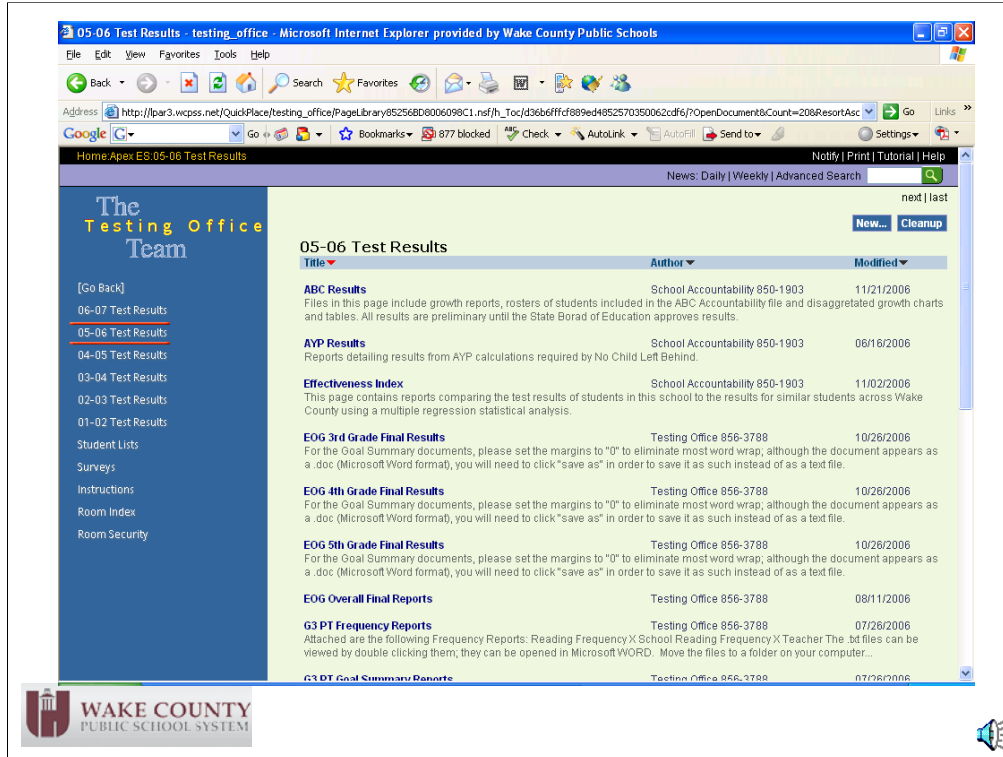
05-06 Test Results - testing_office - Microsoft Internet Explorer provided by Wake County Public Schools

File Edit View Favorites Tools Help

Back Search Favorites

Address http://lpar3.wcpss.net/QuickPlace/testing_office/PageLibrary85256BD8006098C1.nsf/h_Toc/d36b6fffcf889ed4852570350062cdf6/?OpenDocument&Count=20&ResortAsc Go Links

Google Go Bookmarks 877 blocked Check AutoLink AutoFill Send to Settings

Home:Apex ES:05-06 Test Results

Notify | Print | Tutorial | Help

News: Daily | Weekly | Advanced Search

next | last

New... Cleanup

The Testing Office Team

[Go Back]
06-07 Test Results
05-06 Test Results
04-05 Test Results
03-04 Test Results
02-03 Test Results
01-02 Test Results
Student Lists
Surveys
Instructions
Room Index
Room Security

05-06 Test Results

| Title | Author | Modified |
|---|---|---|
| ABC Results<br>Files in this page include growth reports, rosters of students included in the ABC Accountability file and disaggregated growth charts and tables. All results are preliminary until the State Borad of Education approves results. | School Accountability 850-1903 | 11/21/2006 |
| AYP Results<br>Reports detailing results from AYP calculations required by No Child Left Behind. | School Accountability 850-1903 | 06/16/2006 |
| Effectiveness Index<br>This page contains reports comparing the test results of students in this school to the results for similar students across Wake County using a multiple regression statistical analysis. | School Accountability 850-1903 | 11/02/2006 |
| EOG 3rd Grade Final Results<br>For the Goal Summary documents, please set the margins to "0" to eliminate most word wrap; although the document appears as a .doc (Microsoft Word format), you will need to click "save as" in order to save it as such instead of as a text file. | Testing Office 856-3788 | 10/26/2006 |
| EOG 4th Grade Final Results<br>For the Goal Summary documents, please set the margins to "0" to eliminate most word wrap; although the document appears as a .doc (Microsoft Word format), you will need to click "save as" in order to save it as such instead of as a text file. | Testing Office 856-3788 | 10/26/2006 |
| EOG 5th Grade Final Results<br>For the Goal Summary documents, please set the margins to "0" to eliminate most word wrap; although the document appears as a .doc (Microsoft Word format), you will need to click "save as" in order to save it as such instead of as a text file. | Testing Office 856-3788 | 10/26/2006 |
| EOG Overall Final Reports | Testing Office 856-3788 | 08/11/2006 |
| G3 PT Frequency Reports<br>Attached are the following Frequency Reports: Reading Frequency X School Reading Frequency X Teacher The .txt files can be viewed by double clicking them; they can be opened in Microsoft WORD. Move the files to a folder on your computer... | Testing Office 856-3788 | 07/26/2006 |
| G3 PT Goal Summary Reports | Testing Office 856-3788 | 07/26/2006 |

WAKE COUNTY PUBLIC SCHOOL SYSTEM